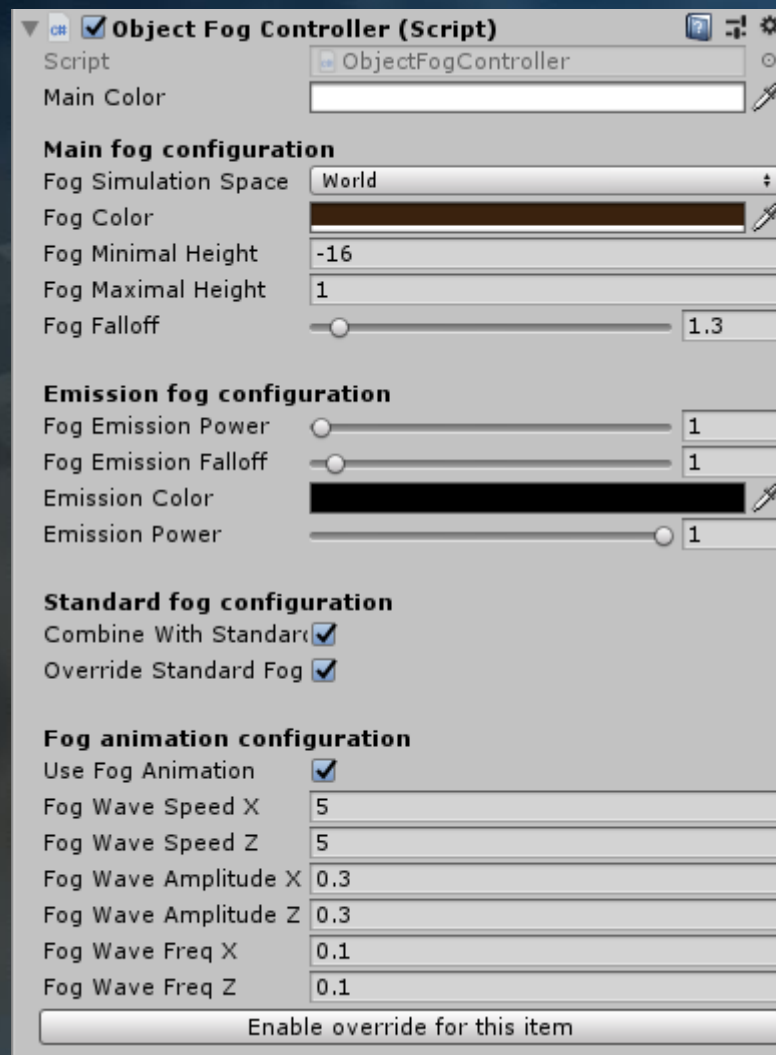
Object Fog Controller (Script)
Script ObjectFogController
Main Color

Main fog configuration
Fog Simulation Space World
Fog Color
Fog Minimal Height -16
Fog Maximal Height 1
Fog Falloff 1.3

Emission fog configuration
Fog Emission Power 1
Fog Emission Falloff 1
Emission Color
Emission Power 1

Standard fog configuration
Combine With Standar
Override Standard Fog

Fog animation configuration
Use Fog Animation
Fog Wave Speed X 5
Fog Wave Speed Z 5
Fog Wave Amplitude X 0.3
Fog Wave Amplitude Z 0.3
Fog Wave Freq X 0.1
Fog Wave Freq Z 0.1
Enable override for this item